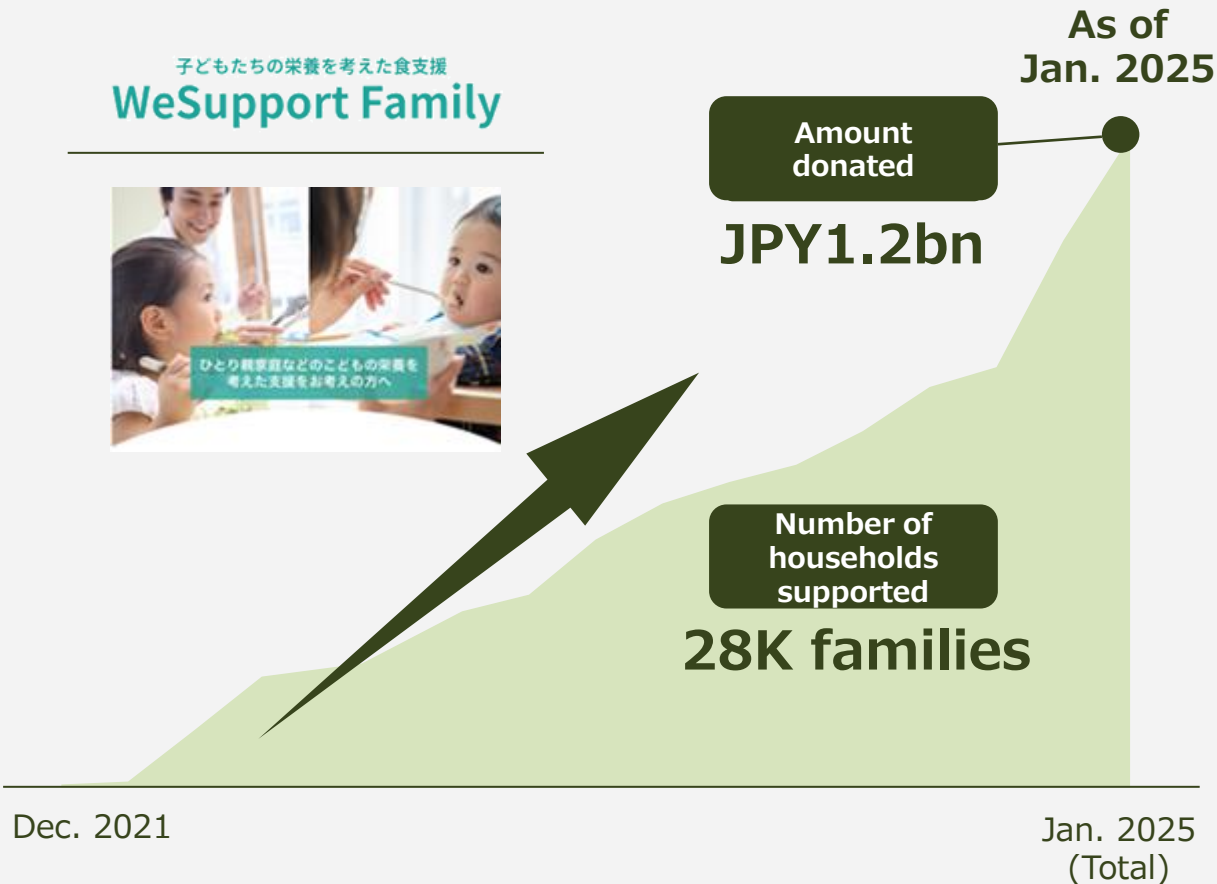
子どもたちの栄養を考えた食支援
WeSupport Family

ひとり親家庭などのこどもの栄養を考えた支援をお考えの方へ

As of Jan. 2025

Amount donated

JPY1.2bn

Number of households supported

28K families

Dec. 2021

Jan. 2025 (Total)